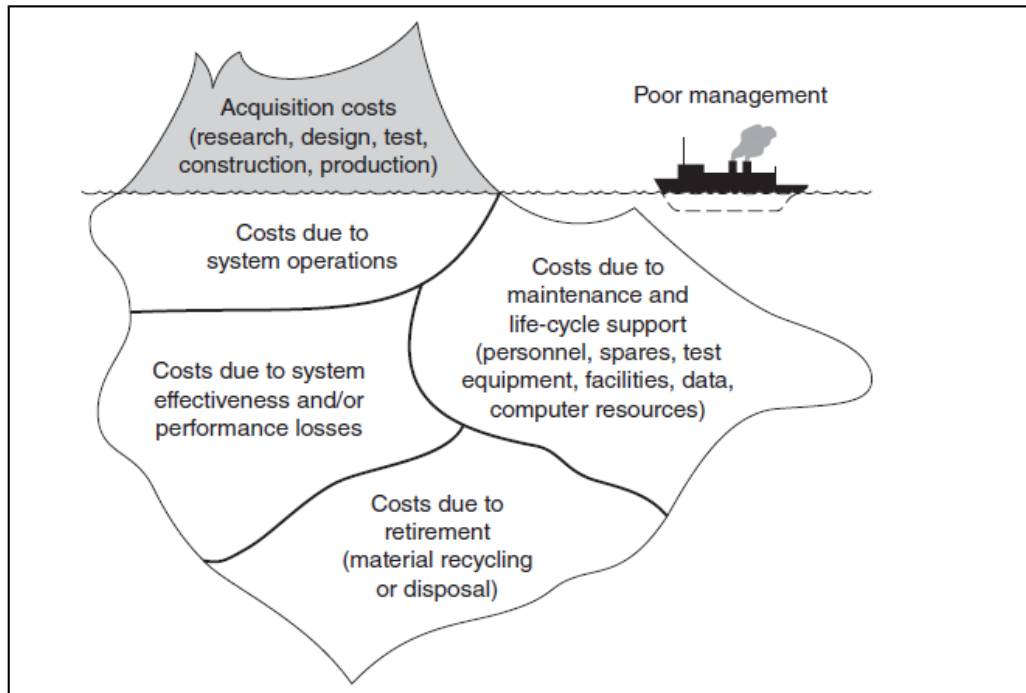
Acquisition costs (research, design, test, construction, production)

Poor management

Costs due to system operations

Costs due to maintenance and life-cycle support (personnel, spares, test equipment, facilities, data, computer resources)

Costs due to system effectiveness and/or performance losses

Costs due to retirement (material recycling or disposal)